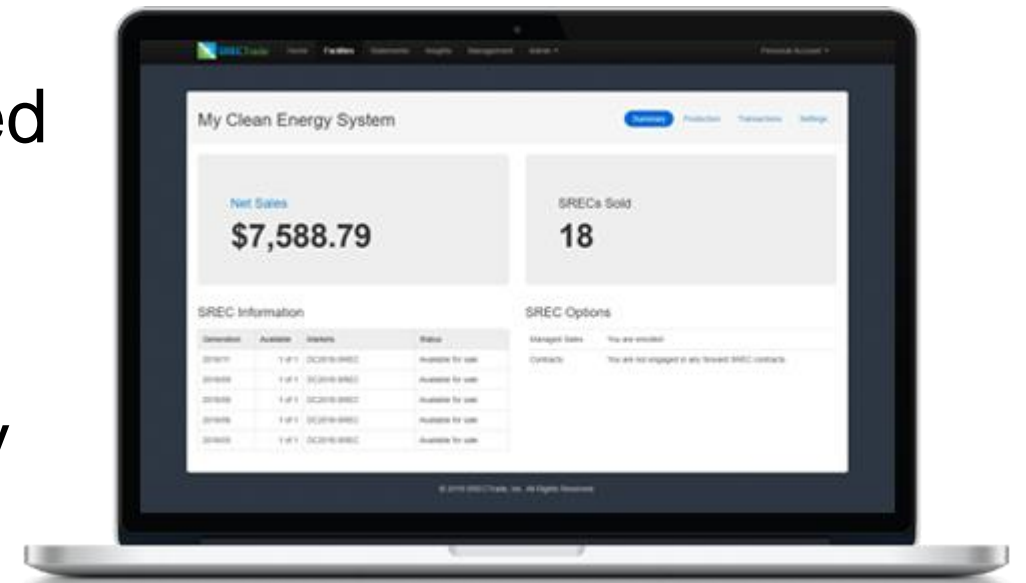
ed

y

SRECTrade Home Facilities Statements Insights Management Admin Personal Account

My Clean Energy System

Summary Production Transactions Settings

Net Sales
$7,588.79

SRECs Sold
18

SREC Information

| Generation | Available | Markets | Status |
|---|---|---|---|
| 2016/11 | 1 of 1 | DC2016 SREC | Available for sale |
| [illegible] | 1 of 1 | DC2016 SREC | Available for sale |
| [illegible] | 1 of 1 | DC2016 SREC | Available for sale |
| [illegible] | 1 of 1 | DC2016 SREC | Available for sale |
| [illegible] | 1 of 1 | DC2016 SREC | Available for sale |

SREC Options

| Managed Sales | You are enrolled |
|---|---|
| Contracts | You are not engaged in any forward SREC contracts |

© 2016 SRECTrade, Inc. All Rights Reserved